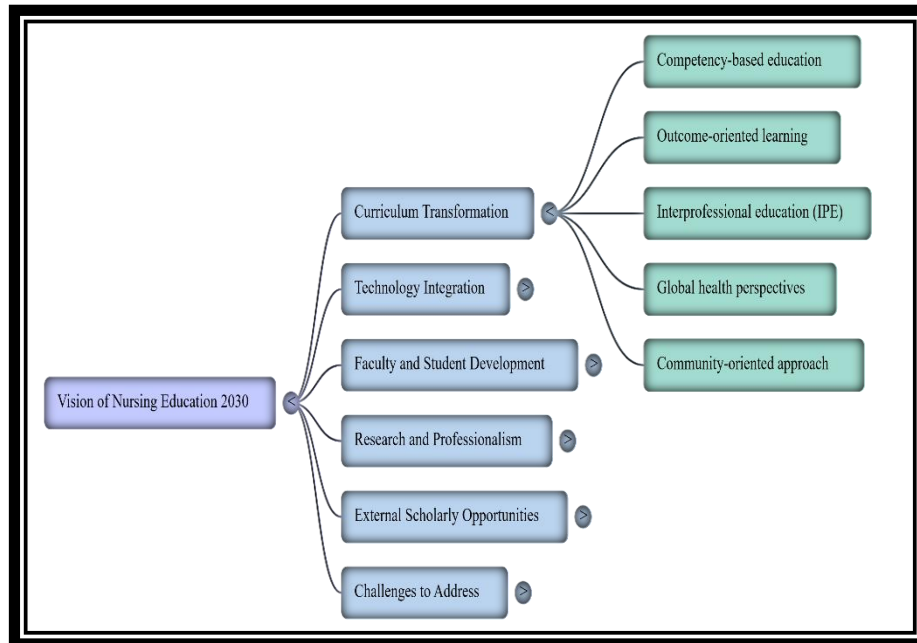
Vision of Nursing Education 2030 <

Curriculum Transformation <

Competency-based education

Outcome-oriented learning

Interprofessional education (IPE)

Global health perspectives

Community-oriented approach

Technology Integration >

Faculty and Student Development >

Research and Professionalism >

External Scholarly Opportunities >

Challenges to Address >